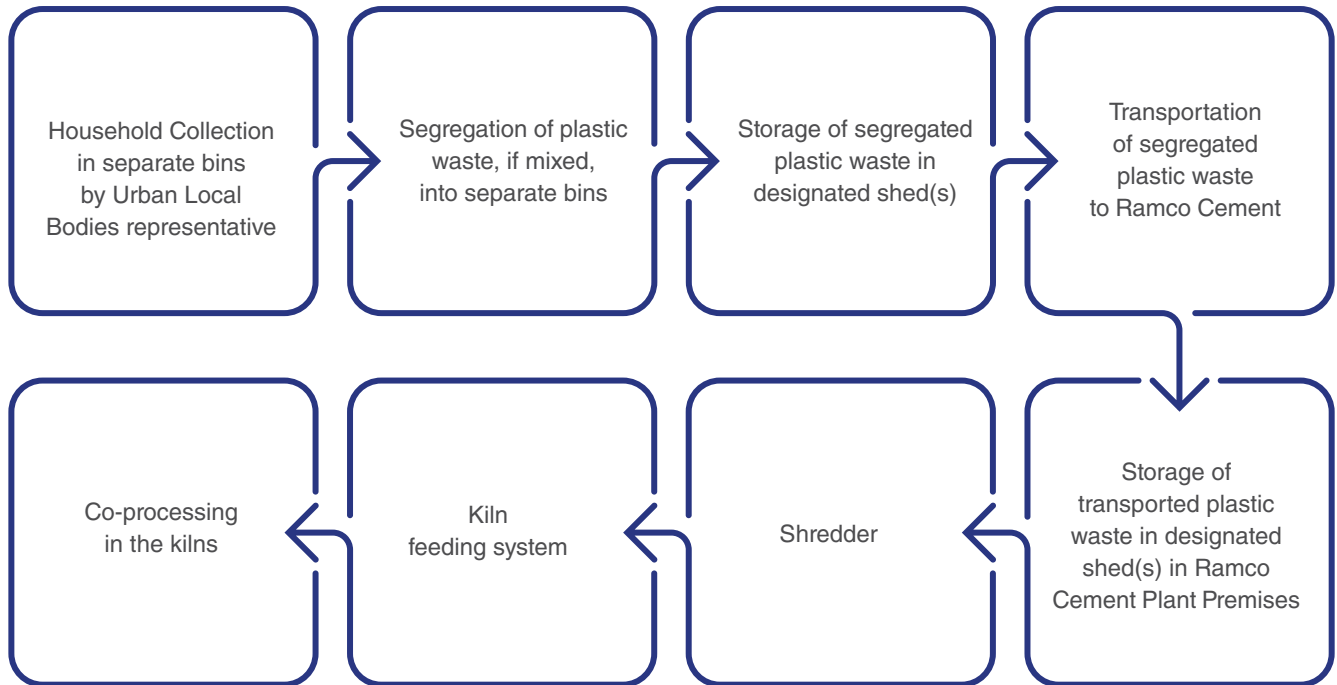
Household Collection in separate bins by Urban Local Bodies representative

Segregation of plastic waste, if mixed, into separate bins

Storage of segregated plastic waste in designated shed(s)

Transportation of segregated plastic waste to Ramco Cement

Storage of transported plastic waste in designated shed(s) in Ramco Cement Plant Premises

Shredder

Kiln feeding system

Co-processing in the kilns